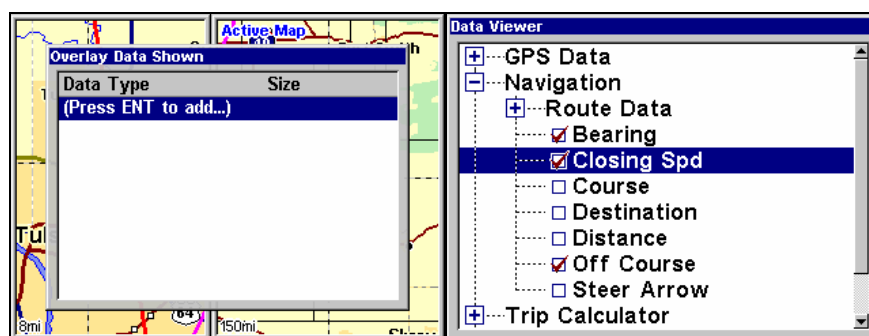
Active Map

Overlay Data Shown

| Data Type | Size |
|---|---|
| (Press ENT to add...) | |

Tul

8mi

64

150mi

Data Viewer

GPS Data
Navigation
Route Data
Bearing
Closing Spd
Course
Destination
Distance
Off Course
Steer Arrow
Trip Calculator